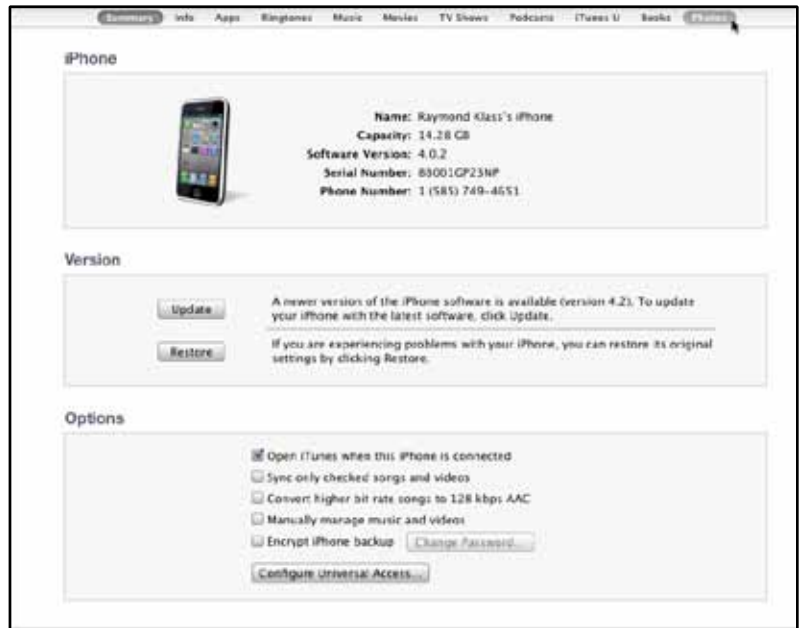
Summary Info Apps Ringtones Music Movies TV Shows Podcasts iTunes U Books Photos

iPhone

Name: Raymond Klass's iPhone
Capacity: 14.28 GB
Software Version: 4.0.2
Serial Number: 88001GP23NP
Phone Number: 1 (585) 749-4651

Version

Update

A newer version of the iPhone software is available (version 4.2). To update your iPhone with the latest software, click Update.

Restore

If you are experiencing problems with your iPhone, you can restore its original settings by clicking Restore.

Options

Open iTunes when this iPhone is connected
Sync only checked songs and videos
Convert higher bit rate songs to 128 kbps AAC
Manually manage music and videos
Encrypt iPhone backup
Change Password...
Configure Universal Access...